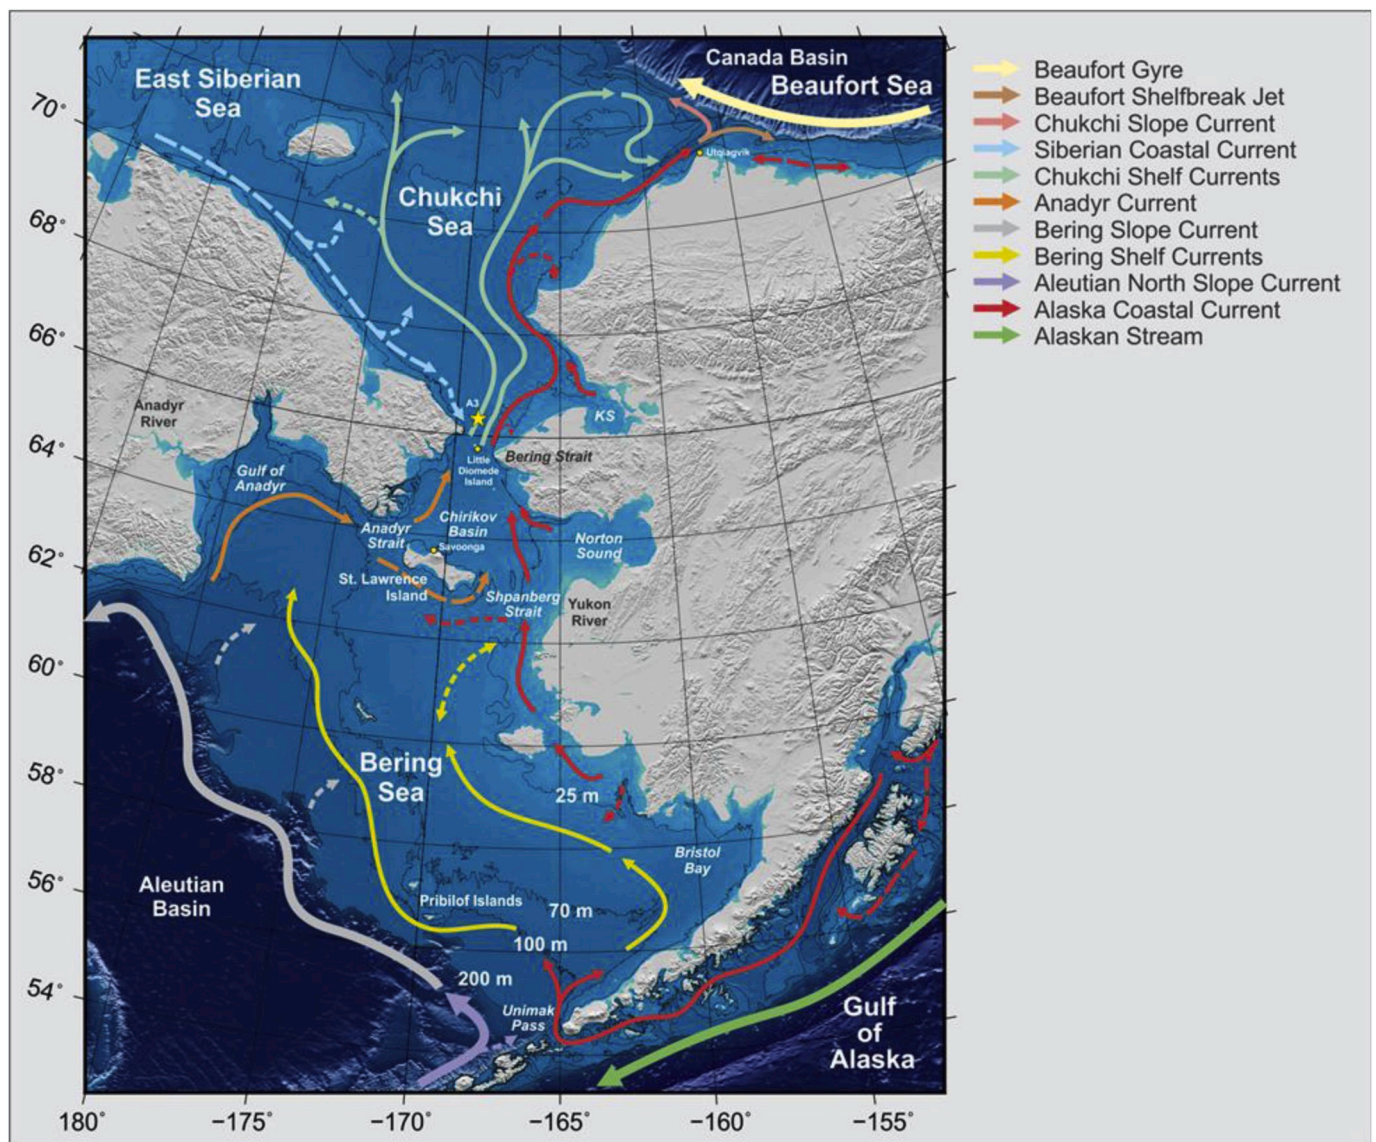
Canada Basin
Beaufort Sea
East Siberian Sea
Chukchi Sea
Utqiagvik
70°
68°
66°
64°
62°
60°
58°
56°
54°
Anadyr River
A3
KS
Little Diomede Island
Bering Strait
Gulf of Anadyr
Anadyr Strait
Chirikov Basin
Savoonga
Norton Sound
St. Lawrence Island
Shpanberg Strait
Yukon River
Bering Sea
25 m
Bristol Bay
Aleutian Basin
Pribilof Islands
70 m
100 m
200 m
Unimak Pass
Gulf of Alaska
180°
−175°
−170°
−165°
−160°
−155°

Beaufort Gyre
Beaufort Shelfbreak Jet
Chukchi Slope Current
Siberian Coastal Current
Chukchi Shelf Currents
Anadyr Current
Bering Slope Current
Bering Shelf Currents
Aleutian North Slope Current
Alaska Coastal Current
Alaskan Stream